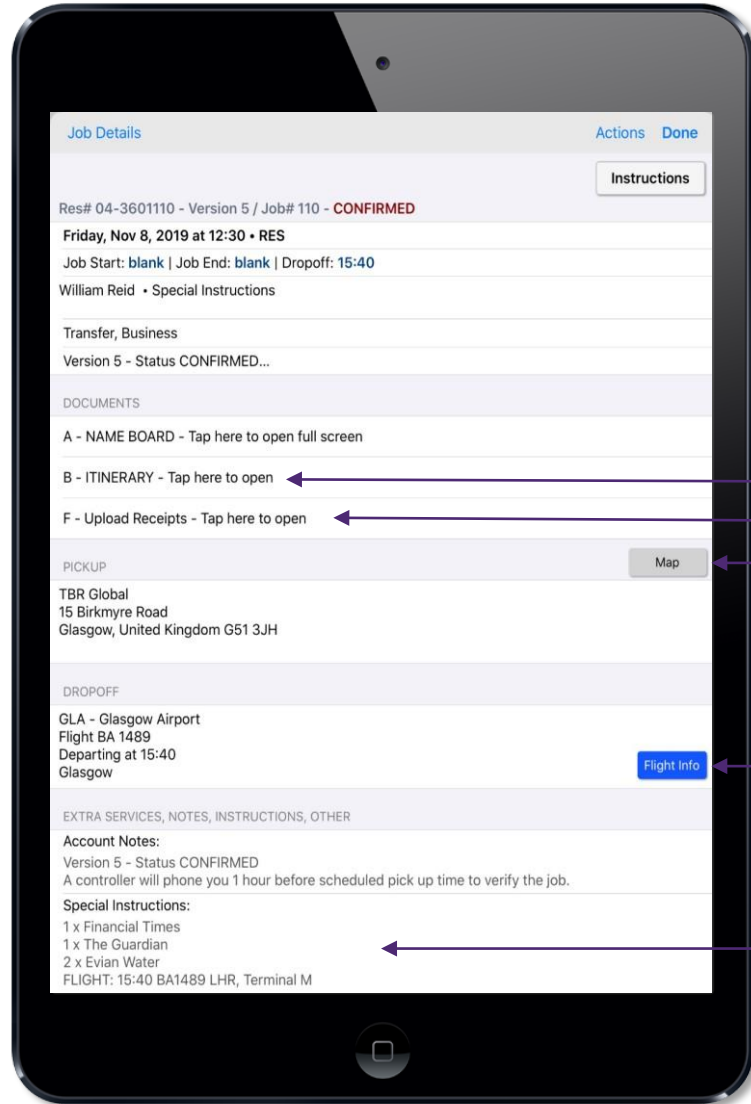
Job Details Actions Done

Instructions

Res# 04-3601110 - Version 5 / Job# 110 - CONFIRMED

Friday, Nov 8, 2019 at 12:30 • RES

Job Start: blank | Job End: blank | Dropoff: 15:40

William Reid • Special Instructions

Transfer, Business

Version 5 - Status CONFIRMED...

DOCUMENTS

A - NAME BOARD - Tap here to open full screen

B - ITINERARY - Tap here to open

F - Upload Receipts - Tap here to open

PICKUP

Map

TBR Global
15 Birkmyre Road
Glasgow, United Kingdom G51 3JH

DROPOFF

GLA - Glasgow Airport
Flight BA 1489
Departing at 15:40
Glasgow

Flight Info

EXTRA SERVICES, NOTES, INSTRUCTIONS, OTHER

Account Notes:
Version 5 - Status CONFIRMED
A controller will phone you 1 hour before scheduled pick up time to verify the job.

Special Instructions:
1 x Financial Times
1 x The Guardian
2 x Evian Water
FLIGHT: 15:40 BA1489 LHR, Terminal M